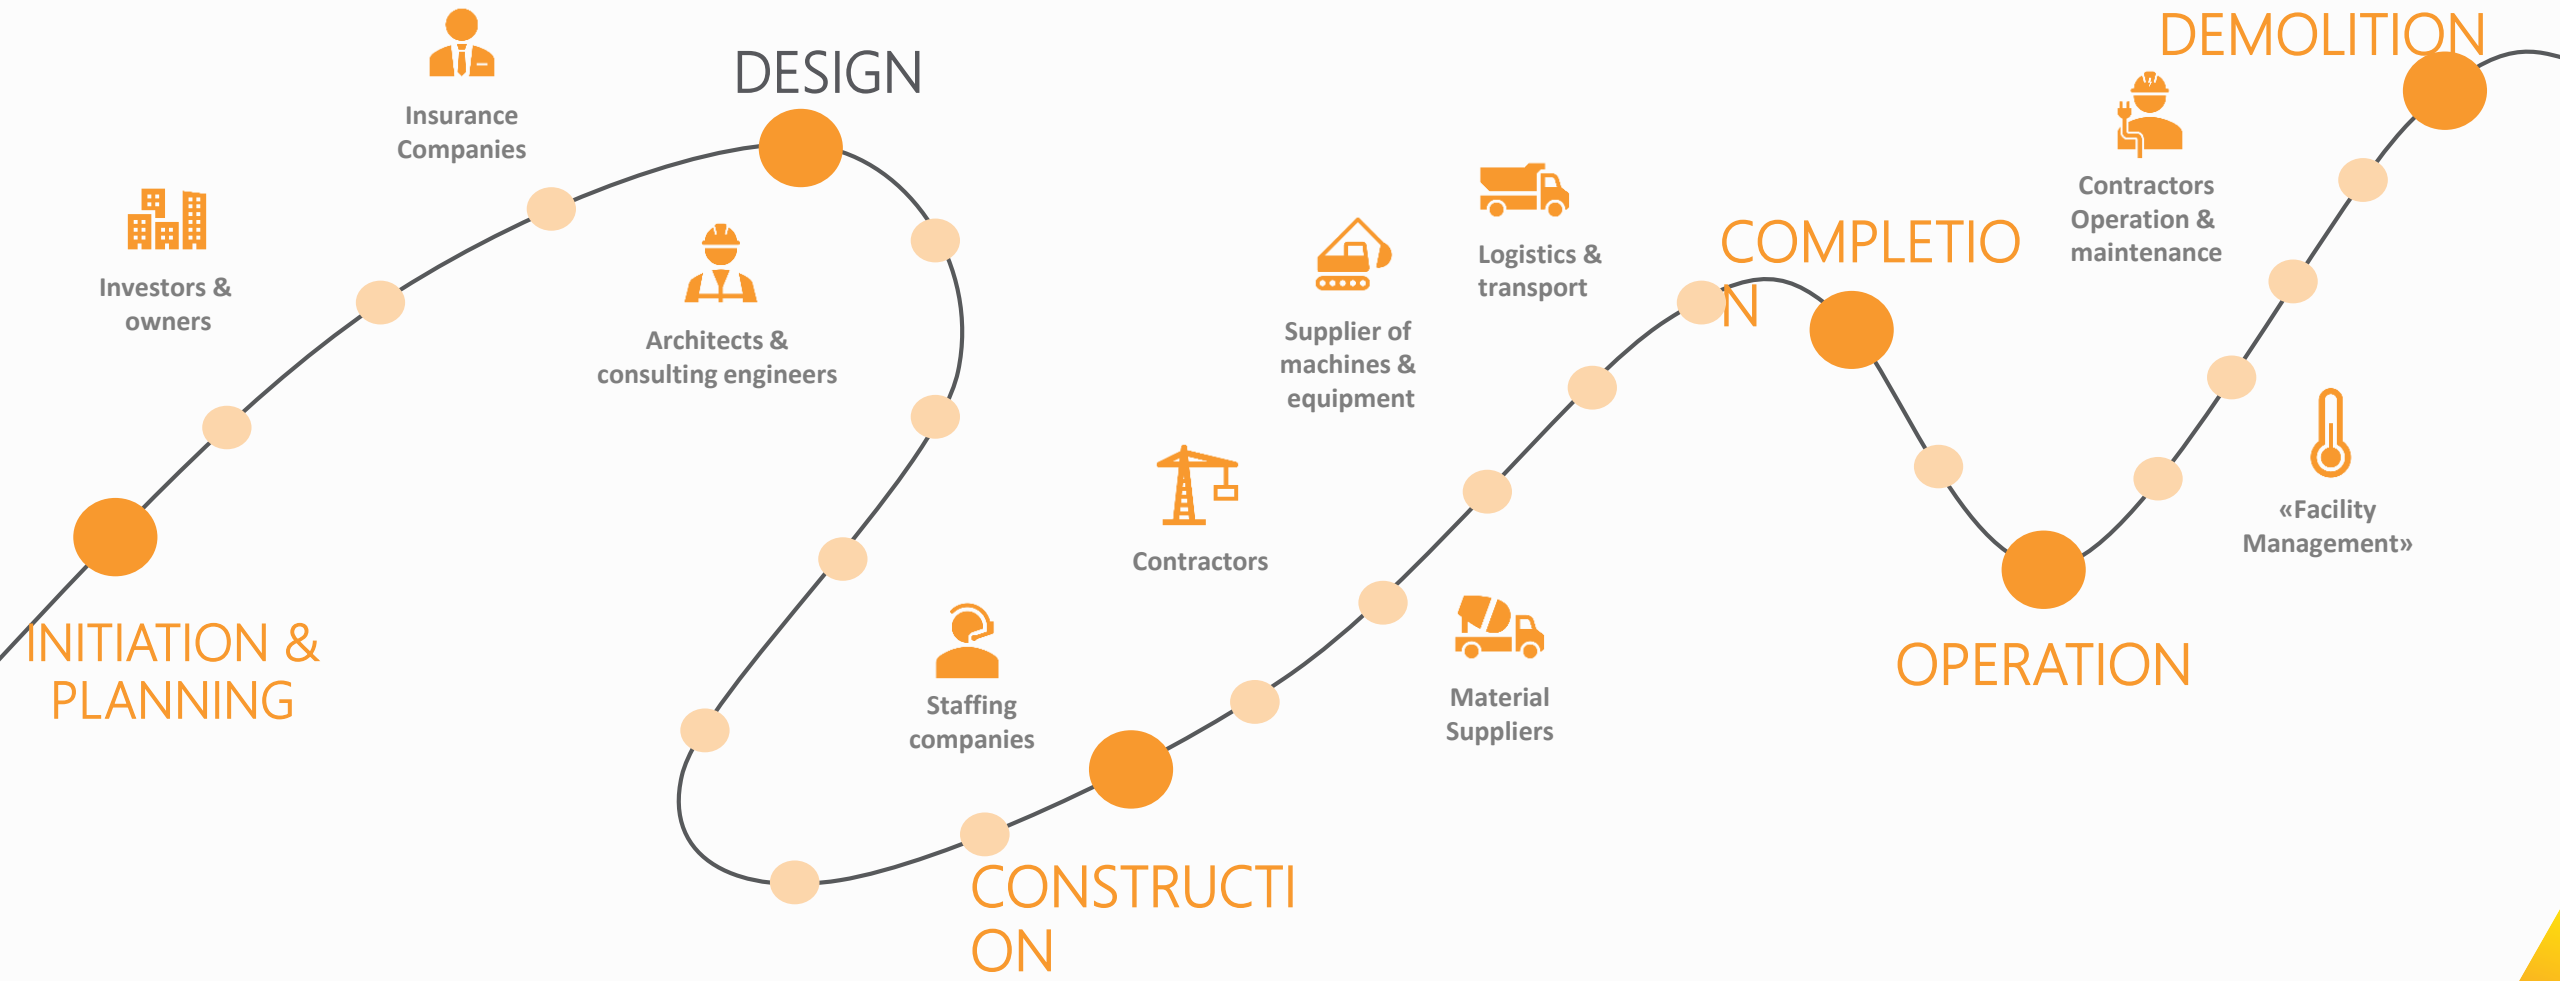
Insurance Companies

DESIGN

DEMOLITION

Investors & owners

Architects & consulting engineers

Logistics & transport

Supplier of machines & equipment

COMPLETION

Contractors Operation & maintenance

Contractors

INITIATION & PLANNING

Staffing companies

Material Suppliers

«Facility Management»

OPERATION

CONSTRUCTION